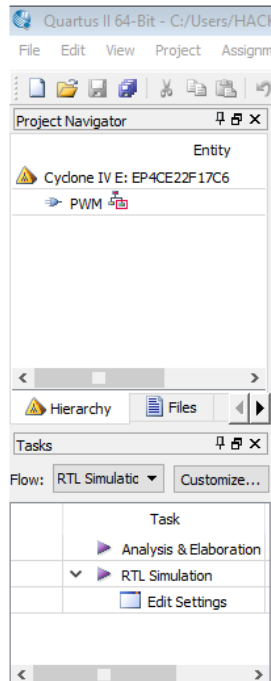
Quartus II 64-Bit - C:/Users/HACK

File Edit View Project Assignm

Project Navigator

Entity

Cyclone IV E: EP4CE22F17C6

PWM

Hierarchy

Files

Tasks

Flow: RTL Simulatic

Customize...

Task

Analysis & Elaboration

RTL Simulation

Edit Settings